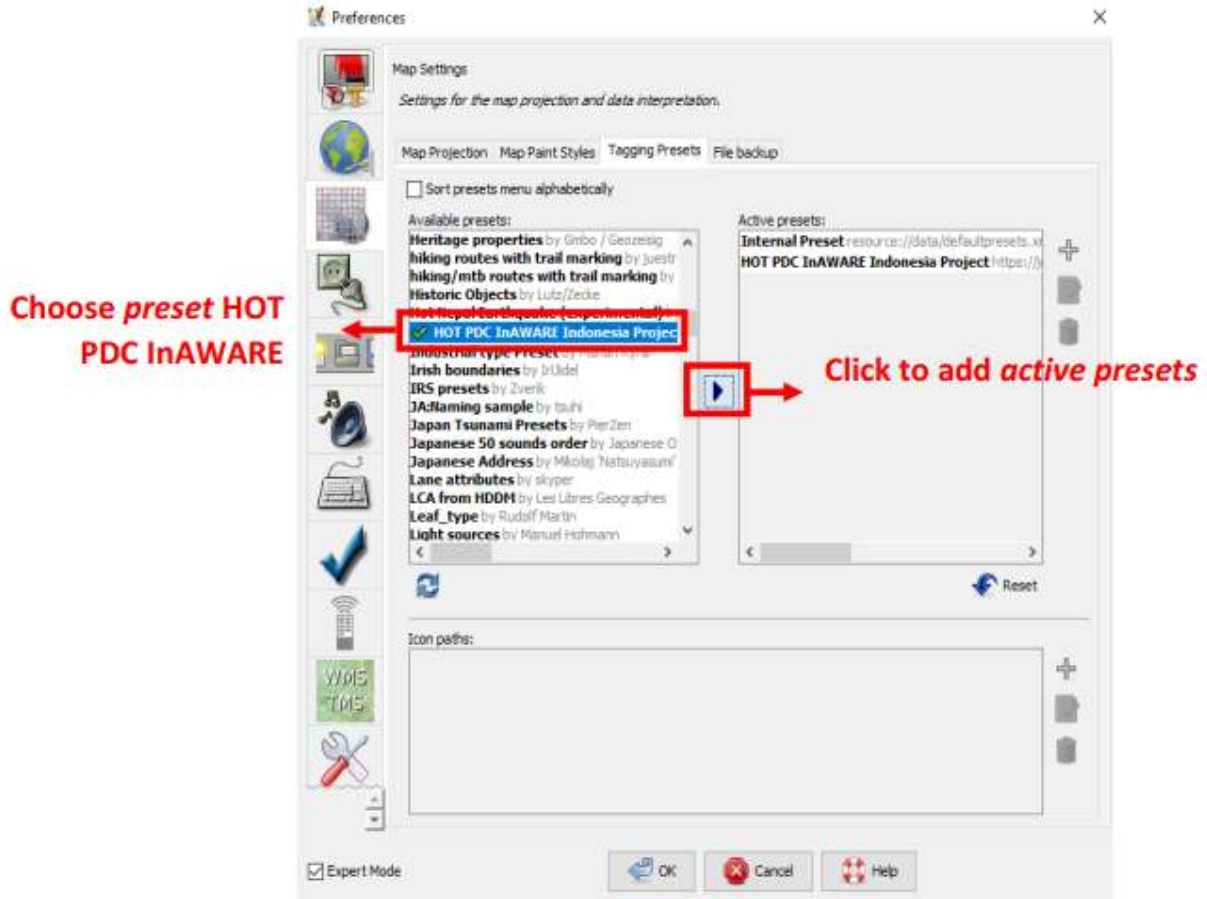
Preferences

Map Settings

Settings for the map projection and data interpretation.

Map Projection | Map Paint Styles | Tagging Presets | File backup

Sort presets menu alphabetically

Available presets:

Heritage properties by Gmbo / Geozeisig
hiking routes with trail marking by Juestr
hiking/mtb routes with trail marking by
Historic Objects by Lutz/Zecke
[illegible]
HOT PDC InAWARE Indonesia Projec
Industrial type Preset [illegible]
Irish boundaries by brUdel
IRS presets by Zverik
JA:Naming sample by tsuhi
Japan Tsunami Presets by PierZen
Japanese 50 sounds order by Japanese O
Japanese Address by Mikolaj 'Natsuyasumi'
Lane attributes by skyper
LCA from HDDM by Les Libres Geographes
Leaf_type by Rudolf Martin
Light sources by Manuel Hohmann

Active presets:

Internal Preset resource://data/defaultpresets.x
HOT PDC InAWARE Indonesia Project https://

Choose preset HOT PDC InAWARE

Click to add active presets

Reset

Icon paths:

WMS TMS

Expert Mode

OK

Cancel

Help